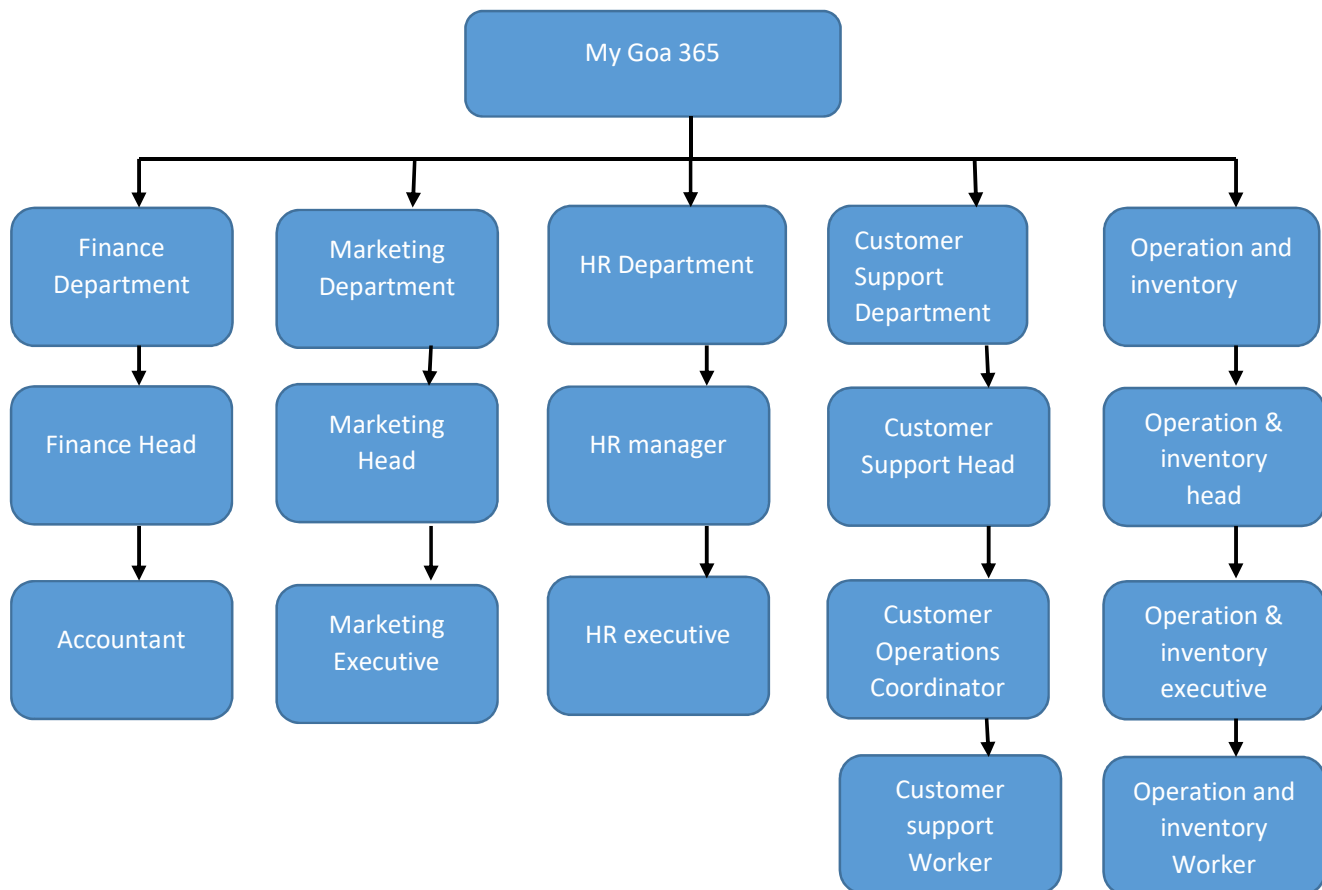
My Goa 365

Finance Department

Finance Head

Accountant

Marketing Department

Marketing Head

Marketing Executive

HR Department

HR manager

HR executive

Customer Support Department

Customer Support Head

Customer Operations Coordinator

Customer support Worker

Operation and inventory

Operation & inventory head

Operation & inventory executive

Operation and inventory Worker